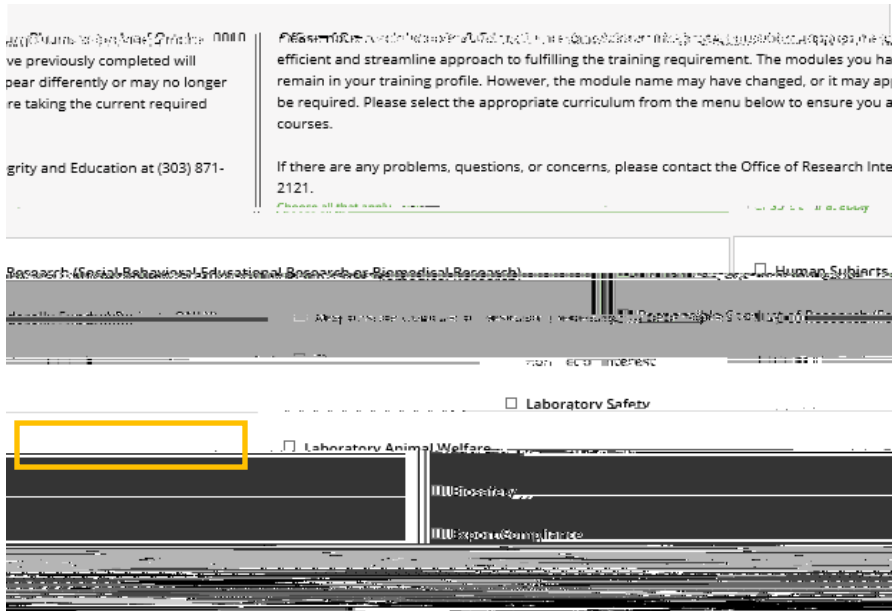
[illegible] 0010
ve previously completed will
pear differently or may no longer
re taking the current required

grity and Education at (303) 871-

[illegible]
efficient and streamline approach to fulfilling the training requirement. The modules you ha
remain in your training profile. However, the module name may have changed, or it may app
be required. Please select the appropriate curriculum from the menu below to ensure you a
courses.

If there are any problems, questions, or concerns, please contact the Office of Research Inte
2121.

Choose all that apply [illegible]

Research (Social Behavioral Educational Research or Biomedical Research)

☐ Human Subjects

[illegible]

☐ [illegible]

☐ Responsible Conduct of Research

☐ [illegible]

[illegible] of Interest

☐ Laboratory Safety

☐ Laboratory Animal Welfare

☐ Biosafety

☐ Export Compliance